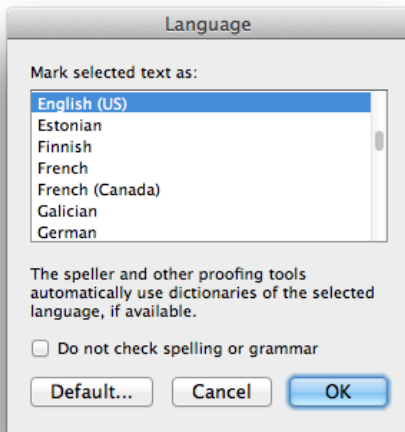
Language

Mark selected text as:

English (US)
Estonian
Finnish
French
French (Canada)
Galician
German

The speller and other proofing tools automatically use dictionaries of the selected language, if available.

Do not check spelling or grammar

Default...
Cancel
OK